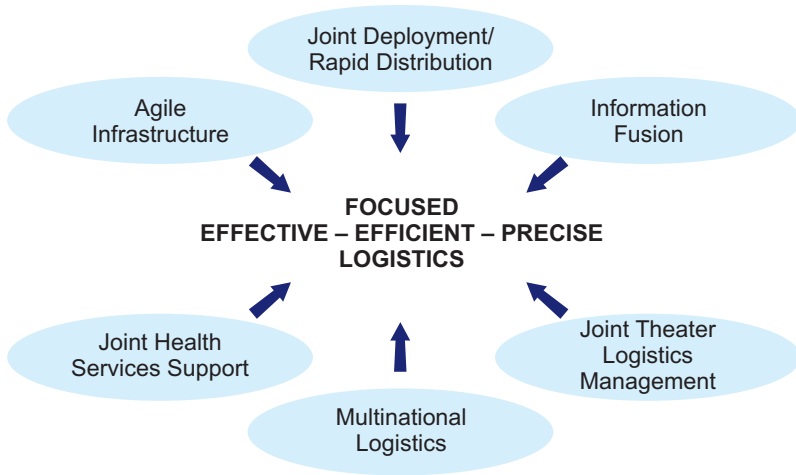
Joint Deployment/ Rapid Distribution

Agile Infrastructure

Information Fusion

FOCUSED
EFFECTIVE – EFFICIENT – PRECISE
LOGISTICS

Joint Health Services Support

Joint Theater Logistics Management

Multinational Logistics